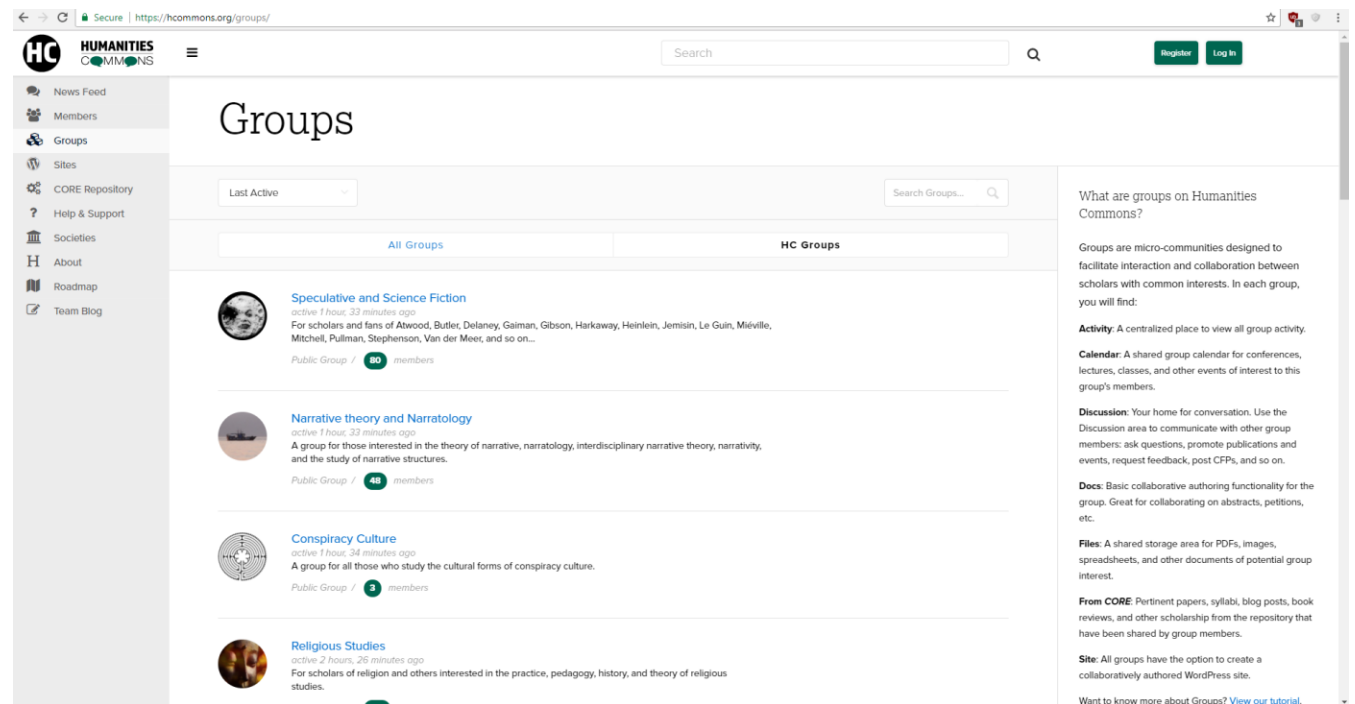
Secure | https://hcommons.org/groups/

HC HUMANITIES COMMONS

Search

Register Log In

News Feed
Members
Groups
Sites
CORE Repository
Help & Support
Societies
About
Roadmap
Team Blog

Groups

Last Active

Search Groups...

All Groups HC Groups

Speculative and Science Fiction
active 1 hour, 33 minutes ago
For scholars and fans of Atwood, Butler, Delaney, Gaiman, Gibson, Harkaway, Heinlein, Jemisin, Le Guin, Miéville, Mitchell, Pullman, Stephenson, Van der Meer, and so on...
Public Group / 80 members

Narrative theory and Narratology
active 1 hour, 33 minutes ago
A group for those interested in the theory of narrative, narratology, interdisciplinary narrative theory, narrativity, and the study of narrative structures.
Public Group / 48 members

Conspiracy Culture
active 1 hour, 34 minutes ago
A group for all those who study the cultural forms of conspiracy culture.
Public Group / 3 members

Religious Studies
active 2 hours, 26 minutes ago
For scholars of religion and others interested in the practice, pedagogy, history, and theory of religious studies.

What are groups on Humanities Commons?

Groups are micro-communities designed to facilitate interaction and collaboration between scholars with common interests. In each group, you will find:

Activity: A centralized place to view all group activity.

Calendar: A shared group calendar for conferences, lectures, classes, and other events of interest to this group's members.

Discussion: Your home for conversation. Use the Discussion area to communicate with other group members: ask questions, promote publications and events, request feedback, post CFPs, and so on.

Docs: Basic collaborative authoring functionality for the group. Great for collaborating on abstracts, petitions, etc.

Files: A shared storage area for PDFs, images, spreadsheets, and other documents of potential group interest.

From CORE: Pertinent papers, syllabi, blog posts, book reviews, and other scholarship from the repository that have been shared by group members.

Site: All groups have the option to create a collaboratively authored WordPress site.

Want to know more about Groups? View our tutorial.